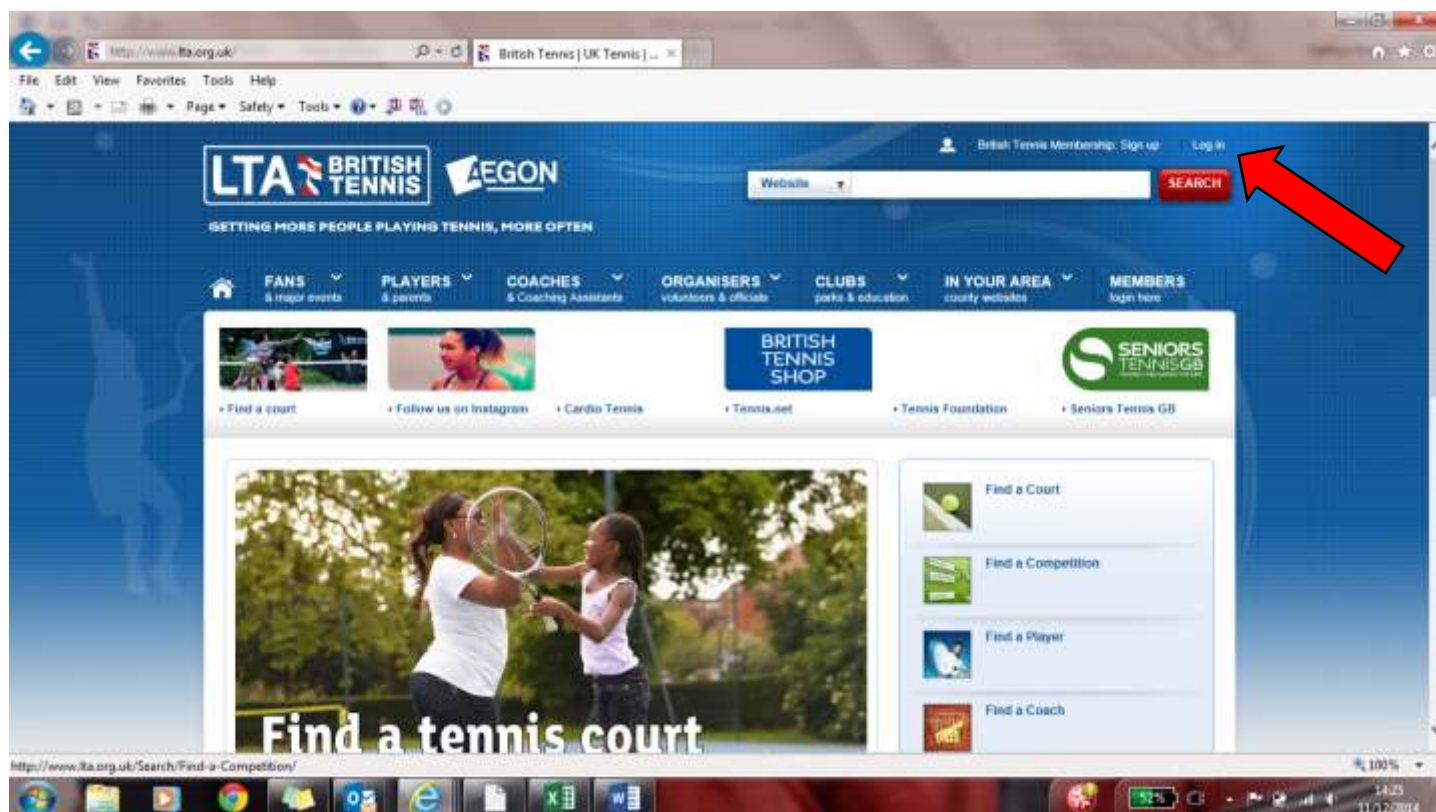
http://www.lta.org.uk/
British Tennis | UK Tennis | ...
File Edit View Favorites Tools Help
Page ▾ Safety ▾ Tools ▾

British Tennis Membership: Sign up Log in

LTA BRITISH TENNIS AEGON
Website
SEARCH
GETTING MORE PEOPLE PLAYING TENNIS, MORE OFTEN

FANS & major events
PLAYERS & parents
COACHES & Coaching Assistants
ORGANISERS volunteers & officials
CLUBS parks & education
IN YOUR AREA county websites
MEMBERS login here

BRITISH TENNIS SHOP
SENIORS TENNIS GB

• Find a court
• Follow us on Instagram
• Cardio Tennis
• Tennis.net
• Tennis Foundation
• Seniors Tennis GB

Find a tennis court

Find a Court
Find a Competition
Find a Player
Find a Coach

http://www.lta.org.uk/Search/Find-a-Competition/
100%
14:25
11/12/2014